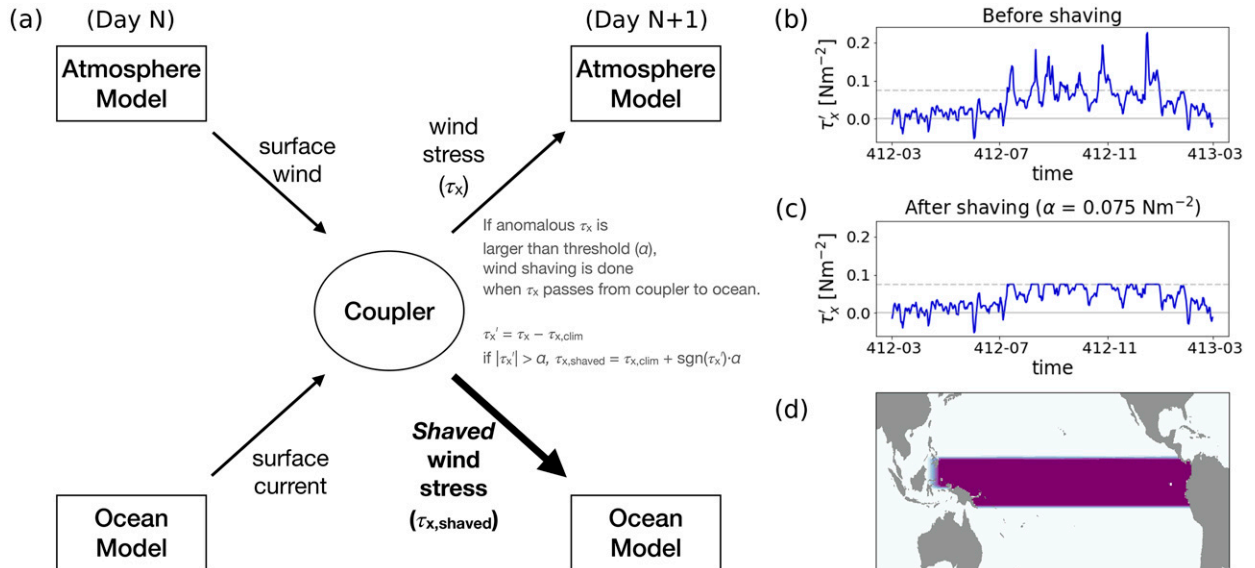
(a) (Day N)

Atmosphere Model

surface wind

(Day N+1)

Atmosphere Model

wind stress ($\tau_x$)

If anomalous $\tau_x$ is larger than threshold ($\alpha$), wind shaving is done when $\tau_x$ passes from coupler to ocean.

Coupler

$\tau_x' = \tau_x - \tau_{x,clim}$

if $|\tau_x'| > \alpha$, $\tau_{x,shaved} = \tau_{x,clim} + \text{sgn}(\tau_x')\cdot\alpha$

surface current

*Shaved* wind stress ($\tau_{x,shaved}$)

Ocean Model

Ocean Model

(b) Before shaving

$\tau_x'$ [Nm$^{-2}$]

0.2
0.1
0.0

412-03 412-07 412-11 413-03

time

(c) After shaving ($\alpha$ = 0.075 Nm$^{-2}$)

$\tau_x'$ [Nm$^{-2}$]

0.2
0.1
0.0

412-03 412-07 412-11 413-03

time

(d)